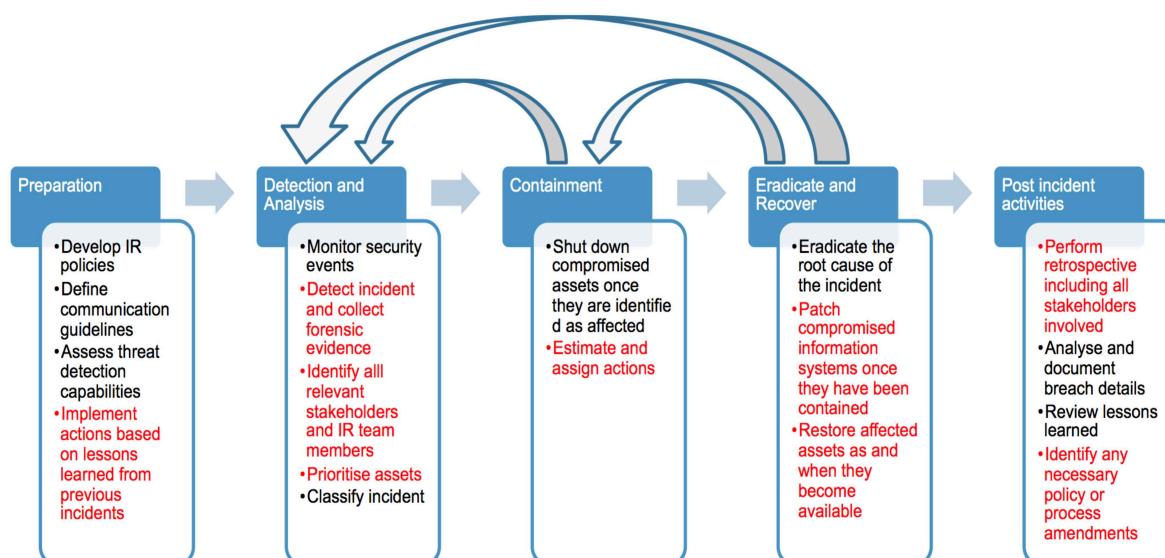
Preparation

•Develop IR policies
•Define communication guidelines
•Assess threat detection capabilities
•Implement actions based on lessons learned from previous incidents

Detection and Analysis

•Monitor security events
•Detect incident and collect forensic evidence
•Identify alll relevant stakeholders and IR team members
•Prioritise assets
•Classify incident

Containment

•Shut down compromised assets once they are identifie d as affected
•Estimate and assign actions

Eradicate and Recover

•Eradicate the root cause of the incident
•Patch compromised information systems once they have been contained
•Restore affected assets as and when they become available

Post incident activities

•Perform retrospective including all stakeholders involved
•Analyse and document breach details
•Review lessons learned
•Identify any necessary policy or process amendments